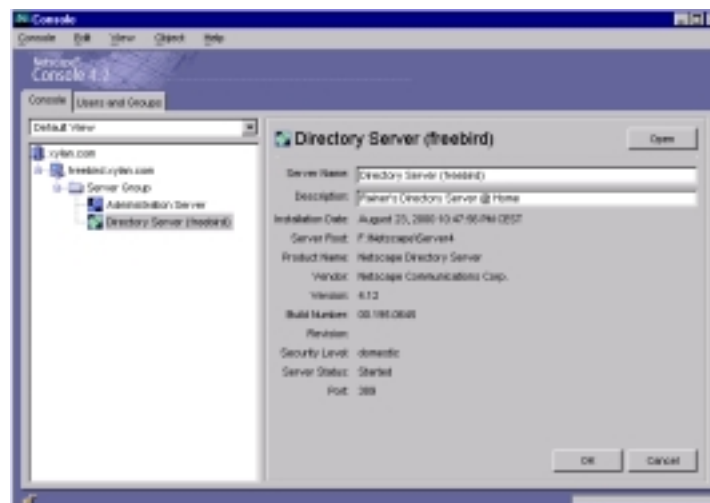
Console

Console Edit View Object Help

Netscape
Console 4.1

Console | Users and Groups

Default View

cylan.com
freebird.cylan.com
Server Group
Administration Server
Directory Server (freebird)

Directory Server (freebird)

Open

Server Name: Directory Server (freebird)
Description: Rainer's Directory Server @ Home
Installation Date: August 23, 2000 10:47:56 PM CEST
Server Root: F:\Netscape\Server4
Product Name: Netscape Directory Server
Vendor: Netscape Communications Corp.
Version: 4.12
Build Number: 00.195.0846
Revision:
Security Level: domestic
Server Status: Started
Port: 389

OK
Cancel